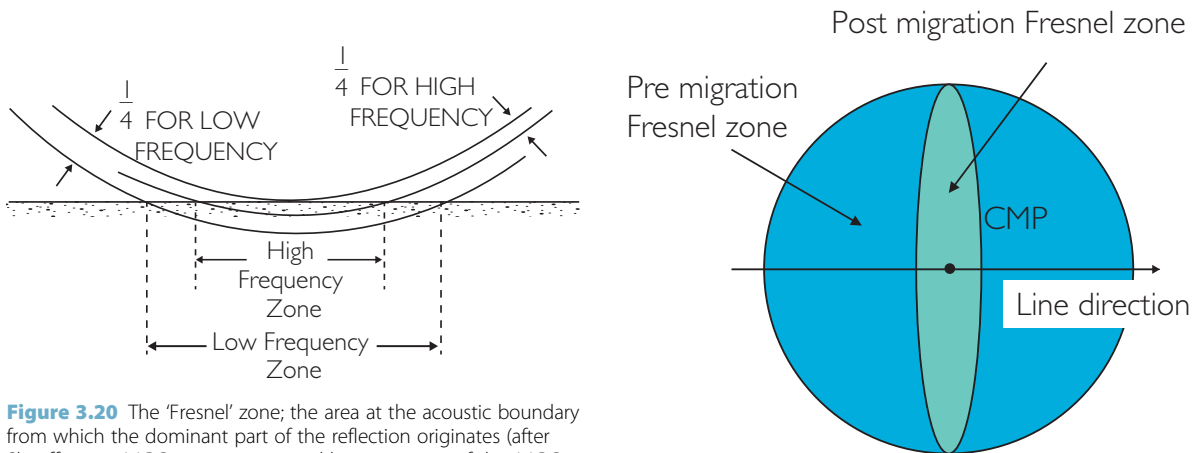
$\frac{1}{4}$ FOR HIGH FREQUENCY

$\frac{1}{4}$ FOR LOW FREQUENCY

High Frequency Zone

Low Frequency Zone

**Figure 3.20** The 'Fresnel' zone; the area at the acoustic boundary from which the dominant part of the reflection originates (after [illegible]

Post migration Fresnel zone

Pre migration Fresnel zone

CMP

Line direction